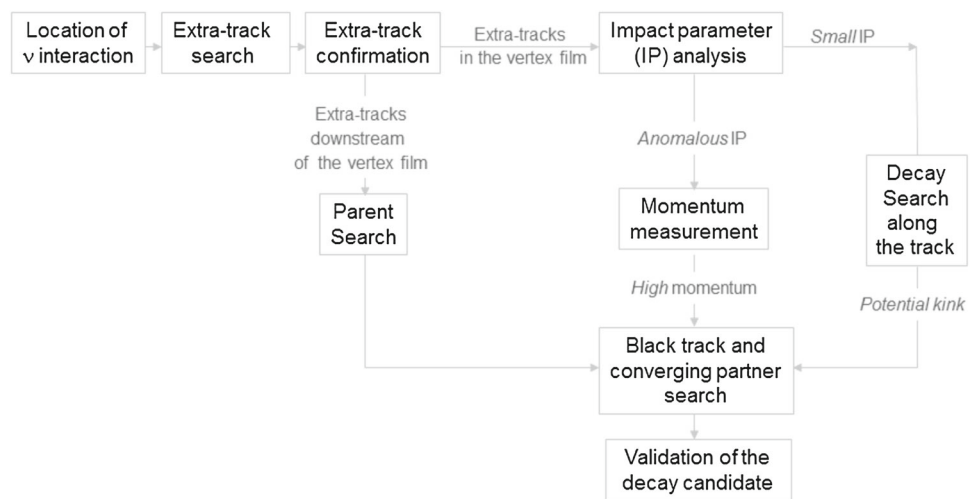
Location of $\nu$ interaction

Extra-track search

Extra-track confirmation

Extra-tracks in the vertex film

Impact parameter (IP) analysis

Small IP

Extra-tracks downstream of the vertex film

Anomalous IP

Parent Search

Momentum measurement

Decay Search along the track

High momentum

Potential kink

Black track and converging partner search

Validation of the decay candidate